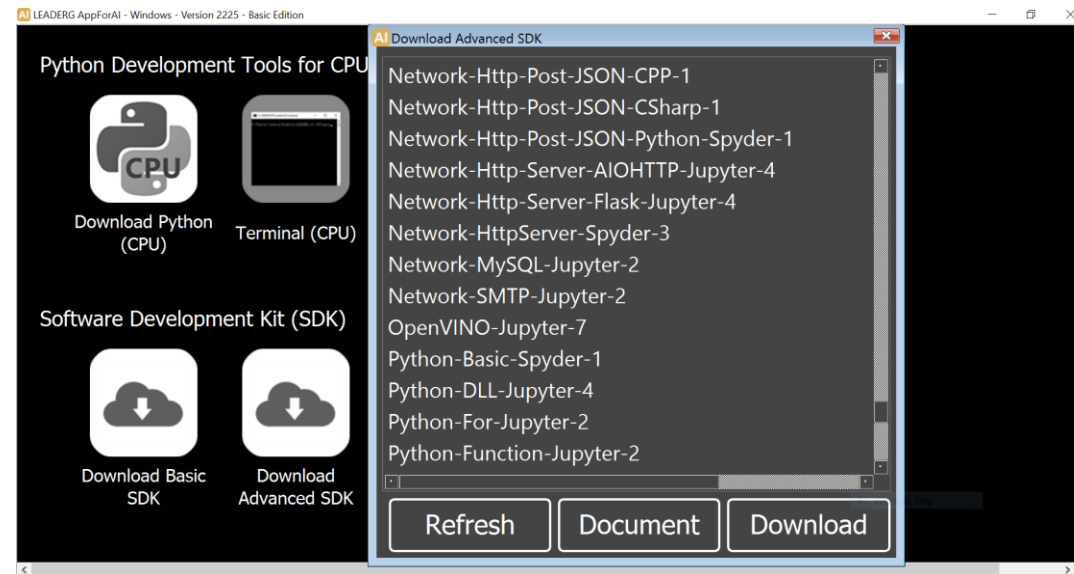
AI LEADERG AppForAI - Windows - Version 2225 - Basic Edition

Python Development Tools for CPU

CPU

Download Python (CPU)

Terminal (CPU)

Software Development Kit (SDK)

Download Basic SDK

Download Advanced SDK

AI Download Advanced SDK

Network-Http-Post-JSON-CPP-1
Network-Http-Post-JSON-CSharp-1
Network-Http-Post-JSON-Python-Spyder-1
Network-Http-Server-AIOHTTP-Jupyter-4
Network-Http-Server-Flask-Jupyter-4
Network-HttpServer-Spyder-3
Network-MySQL-Jupyter-2
Network-SMTP-Jupyter-2
OpenVINO-Jupyter-7
Python-Basic-Spyder-1
Python-DLL-Jupyter-4
Python-For-Jupyter-2
Python-Function-Jupyter-2

Refresh
Document
Download